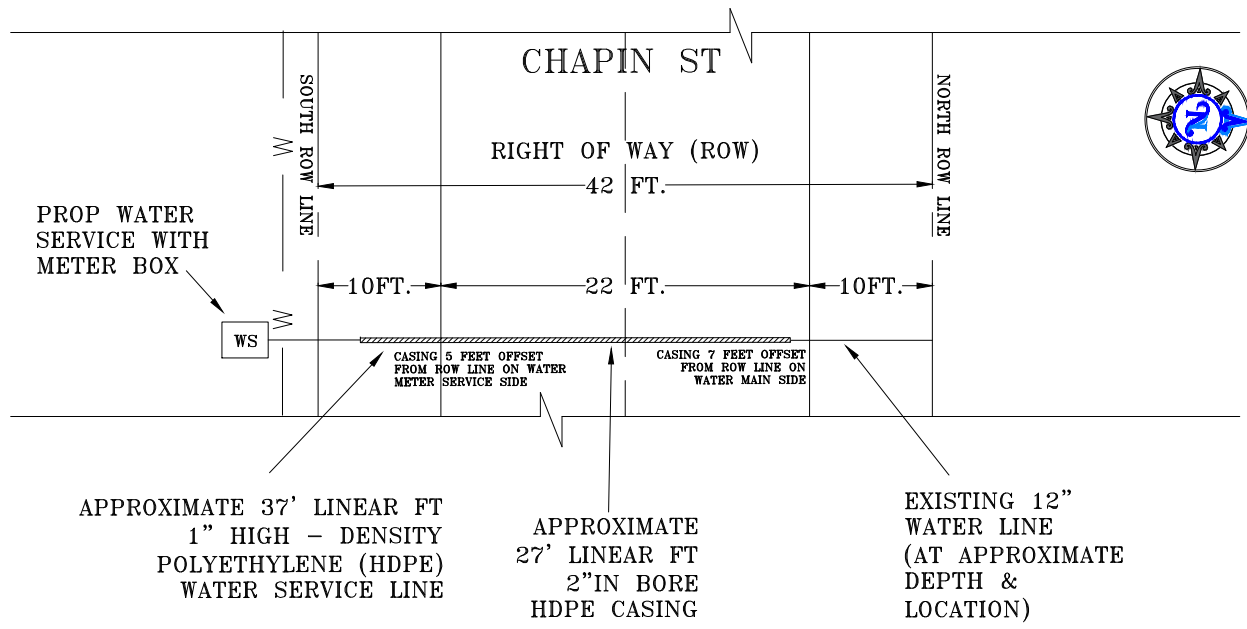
CHAPIN ST

SOUTH ROW LINE

NORTH ROW LINE

RIGHT OF WAY (ROW)

42 FT.

PROP WATER SERVICE WITH METER BOX

10FT.

22 FT.

10FT.

W

W

WS

CASING 5 FEET OFFSET FROM ROW LINE ON WATER METER SERVICE SIDE

CASING 7 FEET OFFSET FROM ROW LINE ON WATER MAIN SIDE

APPROXIMATE 37' LINEAR FT 1" HIGH – DENSITY POLYETHYLENE (HDPE) WATER SERVICE LINE

APPROXIMATE 27' LINEAR FT 2"IN BORE HDPE CASING

EXISTING 12" WATER LINE (AT APPROXIMATE DEPTH & LOCATION)

N